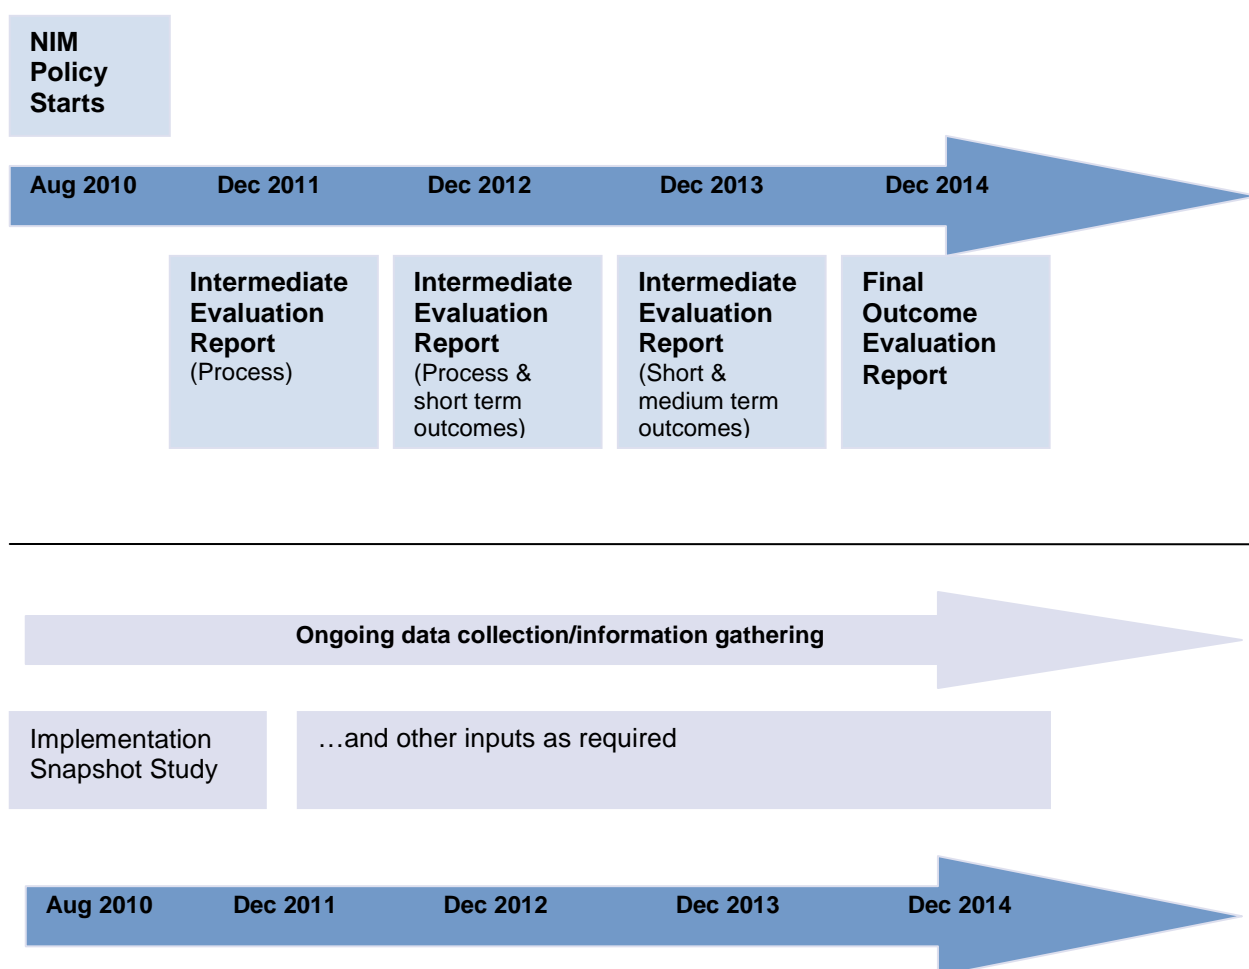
NIM Policy Starts

Aug 2010 Dec 2011 Dec 2012 Dec 2013 Dec 2014

Intermediate Evaluation Report (Process)

Intermediate Evaluation Report (Process & short term outcomes)

Intermediate Evaluation Report (Short & medium term outcomes)

Final Outcome Evaluation Report

Ongoing data collection/information gathering

Implementation Snapshot Study

…and other inputs as required

Aug 2010 Dec 2011 Dec 2012 Dec 2013 Dec 2014